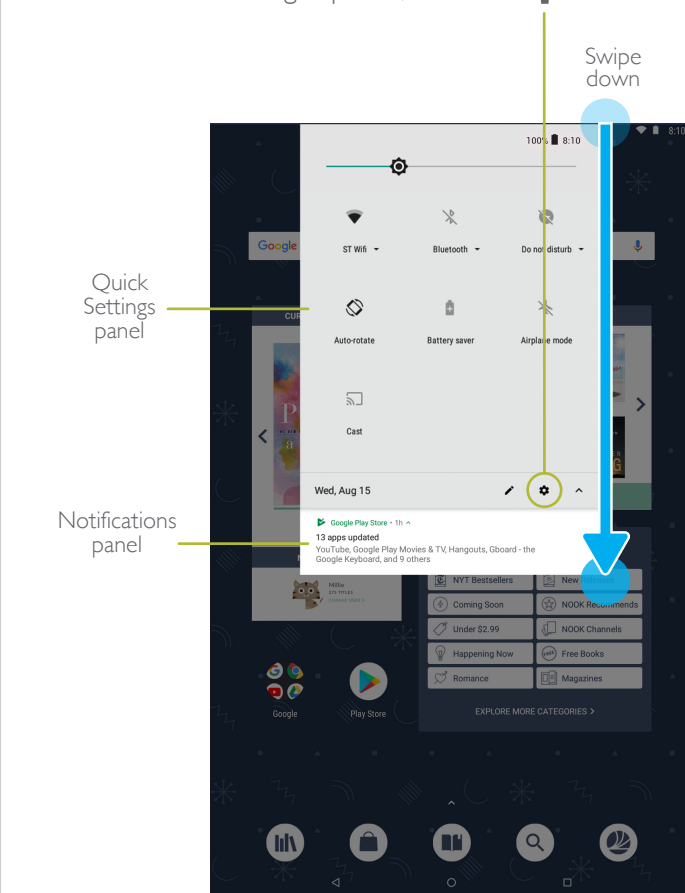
Swipe down

100% 8:10

8:10

Google

ST Wifi

Bluetooth

Do not disturb

Quick Settings panel

Auto-rotate

Battery saver

Airplane mode

Cast

Wed, Aug 15

Notifications panel

Google Play Store · 1h

13 apps updated

YouTube, Google Play Movies & TV, Hangouts, Gboard - the Google Keyboard, and 9 others

Millie
275 TITLES

NYT Bestsellers

New

Coming Soon

NOOK Recommends

Under $2.99

NOOK Channels

Happening Now

Free Books

Romance

Magazines

EXPLORE MORE CATEGORIES >

Google

Play Store